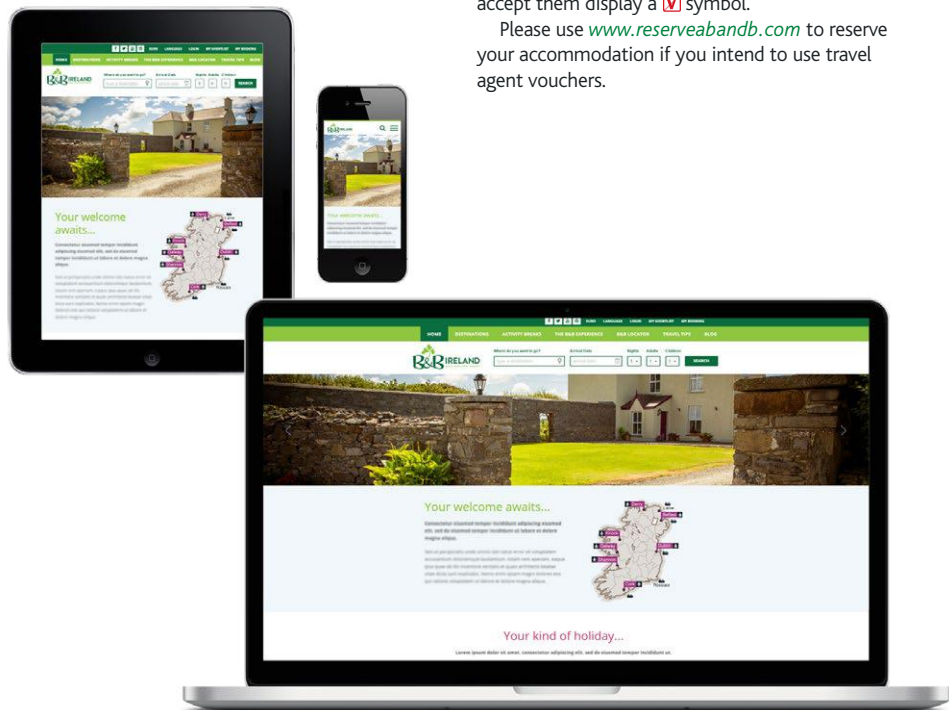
accept them display a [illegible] symbol.

Please use *www.reserveabandb.com* to reserve your accommodation if you intend to use travel agent vouchers.

HOME DESTINATIONS ACTIVITY BREAKS THE B&B EXPERIENCE B&B LOCATION TRAVEL TIPS BLOG

B&B IRELAND

Where do you want to go? Arrival Date Nights Adults Children SEARCH

Your welcome awaits...

Your welcome awaits...

Your welcome awaits...

Your kind of holiday...